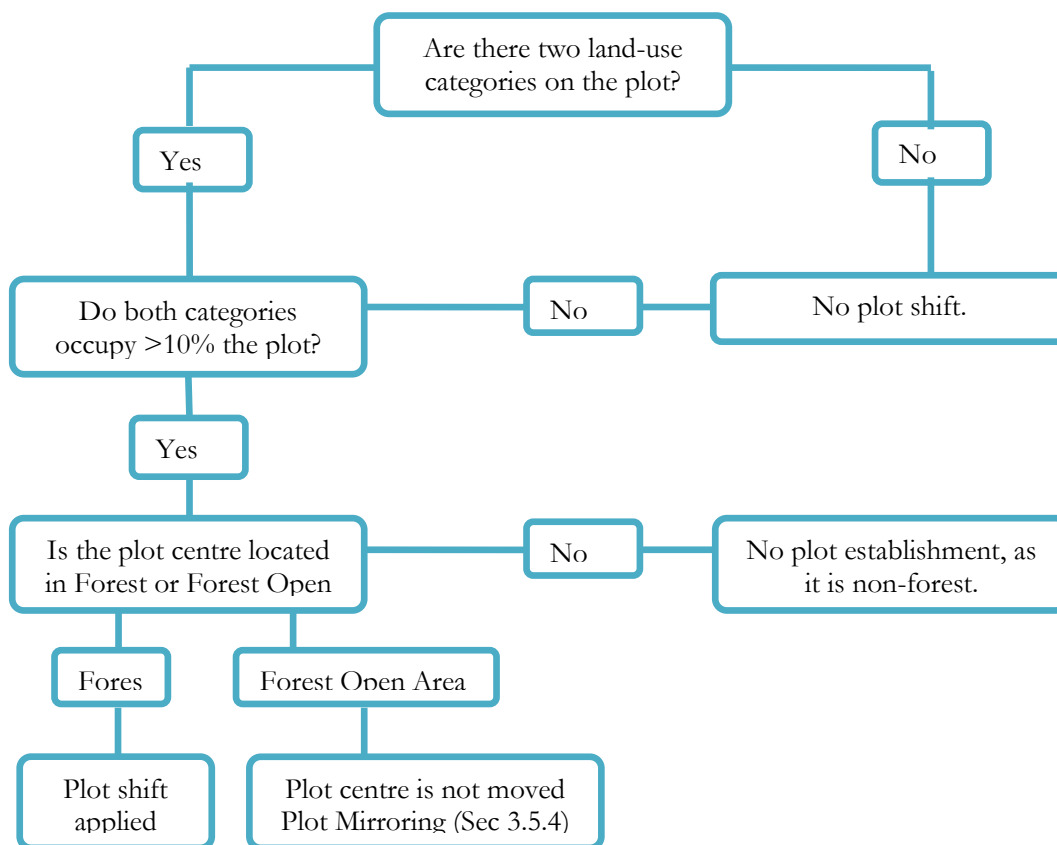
Are there two land-use categories on the plot?

Yes

No

Do both categories occupy >10% the plot?

No

No plot shift.

Yes

Is the plot centre located in Forest or Forest Open

No

No plot establishment, as it is non-forest.

Fores

Forest Open Area

Plot shift applied

Plot centre is not moved Plot Mirroring (Sec 3.5.4)